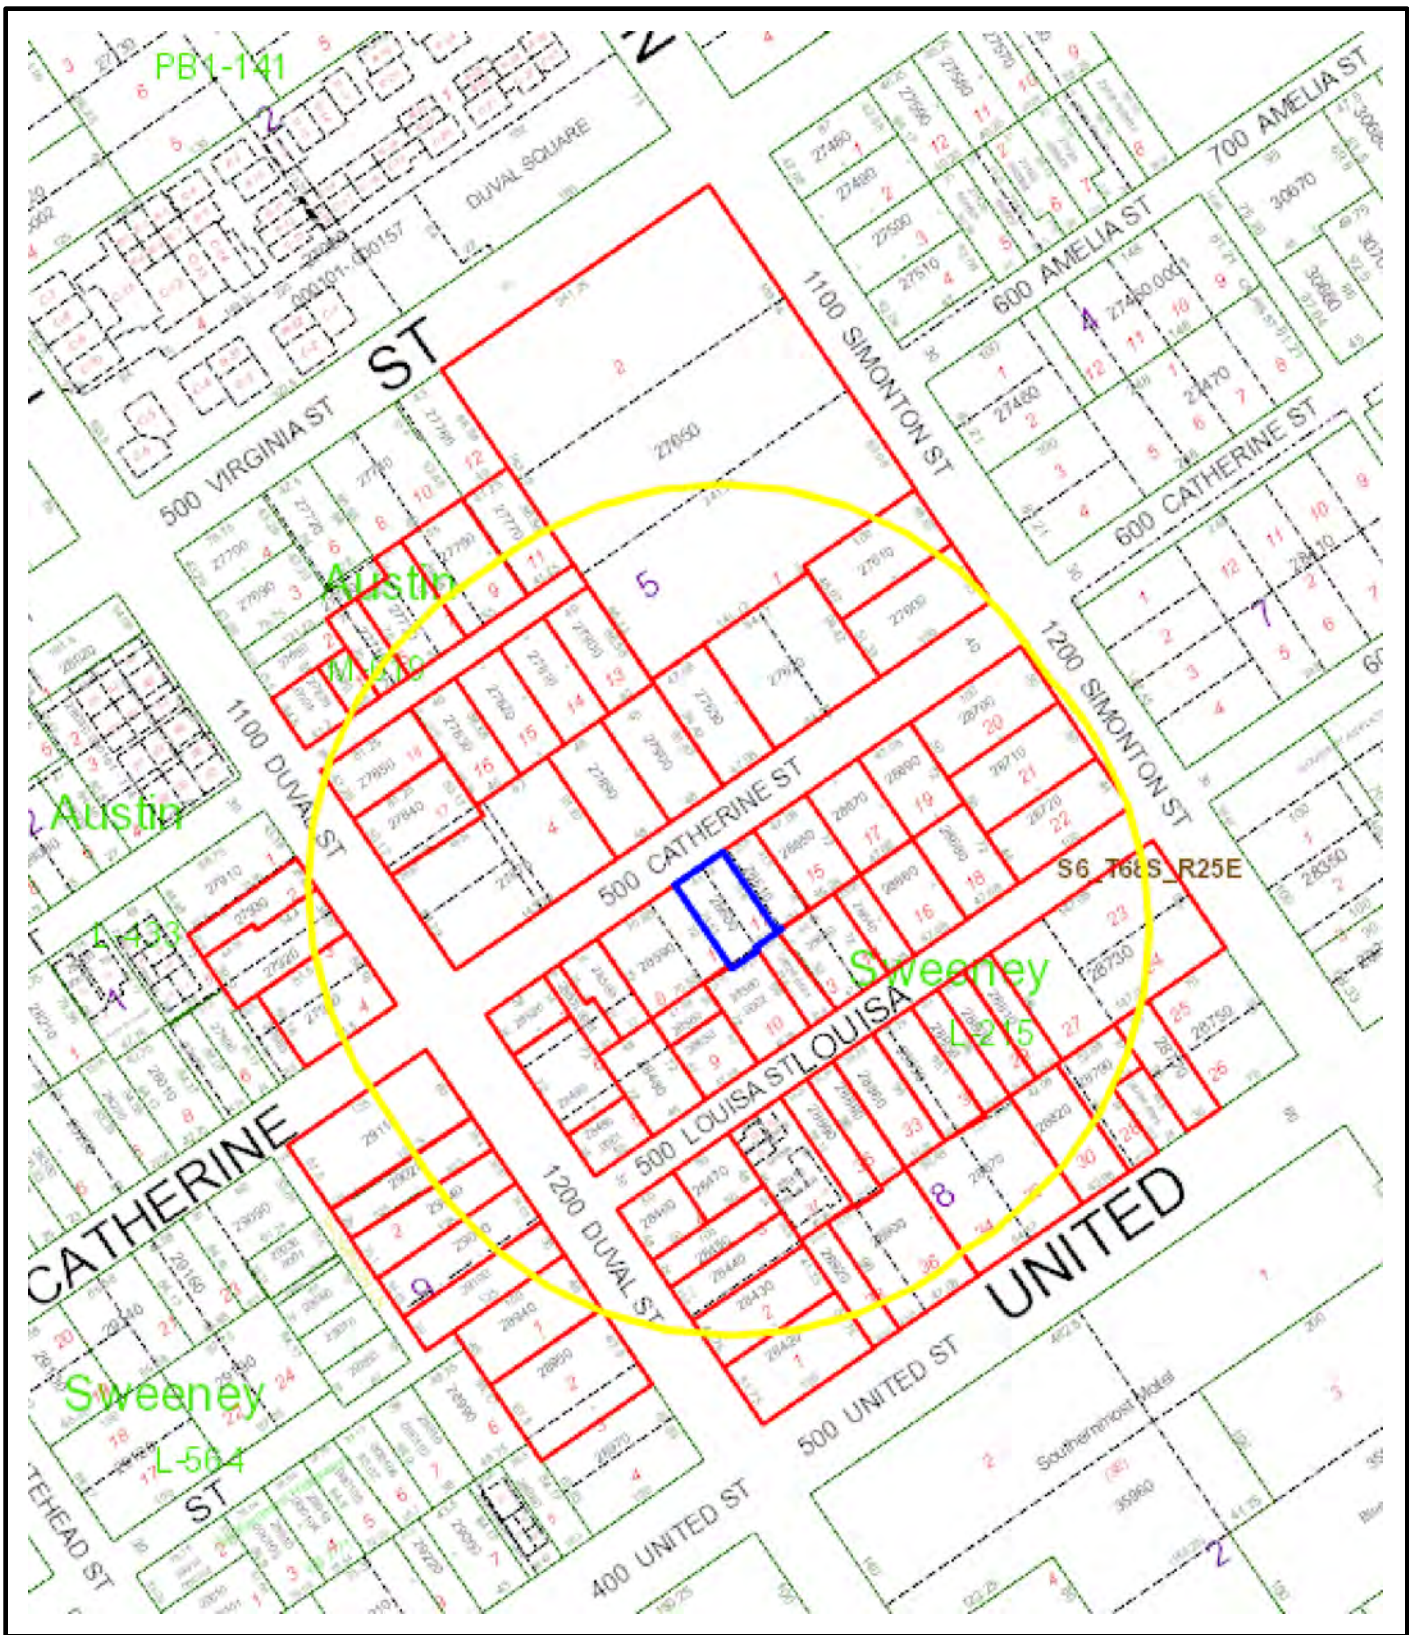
PB1-141
DUVAL SQUARE
ST
500 VIRGINIA ST
1100 SIMONTON ST
700 AMELIA ST
600 AMELIA ST
600 CATHERINE ST
27650
5
Austin
M-470
1100 DUVAL ST
1200 SIMONTON ST
Austin
L-433
500 CATHERINE ST
S6_T68S_R25E
Sweeney
L-215
LOUISA
500 LOUISA ST
CATHERINE
1200 DUVAL ST
8
UNITED
9
Sweeney
L-564
ST
500 UNITED ST
400 UNITED ST
Southernmost Motel